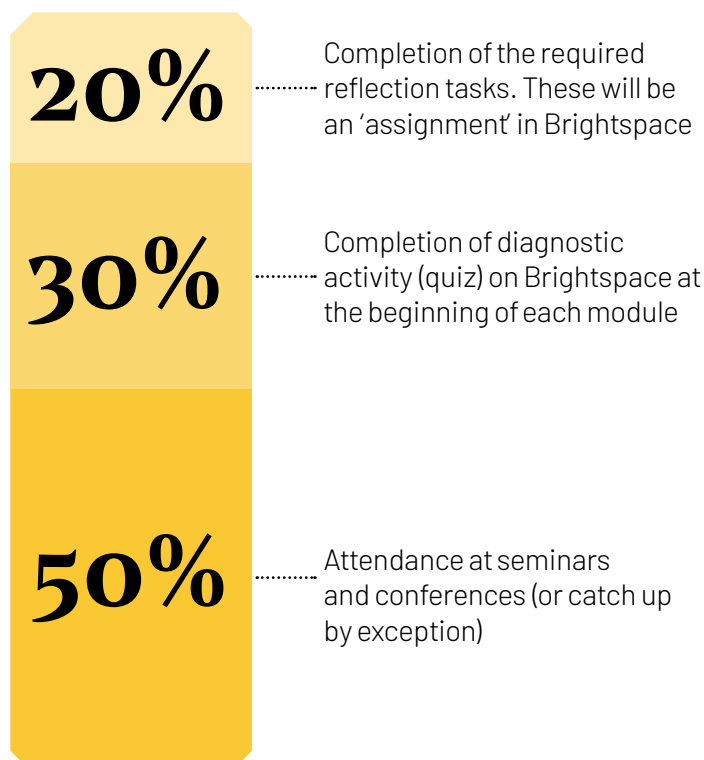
20%

Completion of the required reflection tasks. These will be an 'assignment' in Brightspace

30%

Completion of diagnostic activity (quiz) on Brightspace at the beginning of each module

50%

Attendance at seminars and conferences (or catch up by exception)